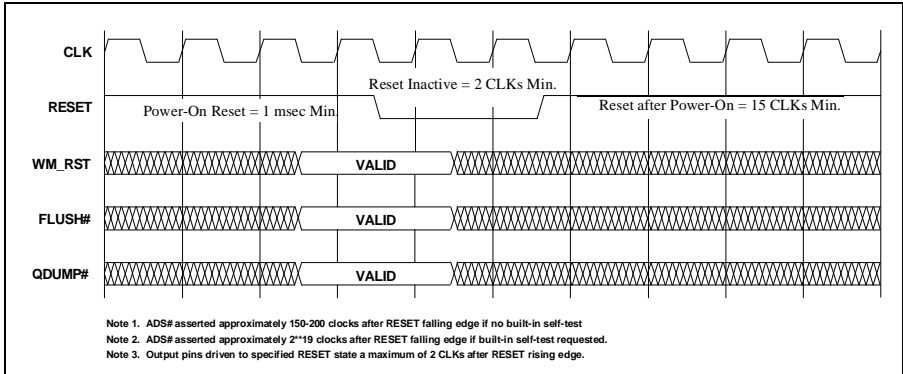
CLK

RESET

Reset Inactive = 2 CLKs Min.

Power-On Reset = 1 msec Min.

Reset after Power-On = 15 CLKs Min.

WM_RST

VALID

FLUSH#

VALID

QDUMP#

VALID

Note 1. ADS# asserted approximately 150-200 clocks after RESET falling edge if no built-in self-test

Note 2. ADS# asserted approximately 2**19 clocks after RESET falling edge if built-in self-test requested.

Note 3. Output pins driven to specified RESET state a maximum of 2 CLKs after RESET rising edge.